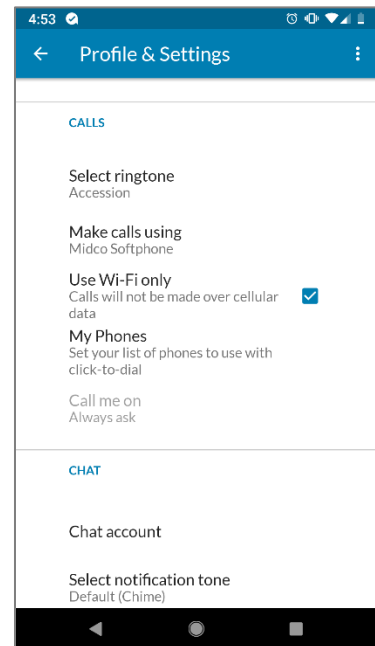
4:53

Profile & Settings

CALLS

Select ringtone
Accession

Make calls using
Midco Softphone

Use Wi-Fi only
Calls will not be made over cellular data

My Phones
Set your list of phones to use with click-to-dial

Call me on
Always ask

CHAT

Chat account

Select notification tone
Default (Chime)